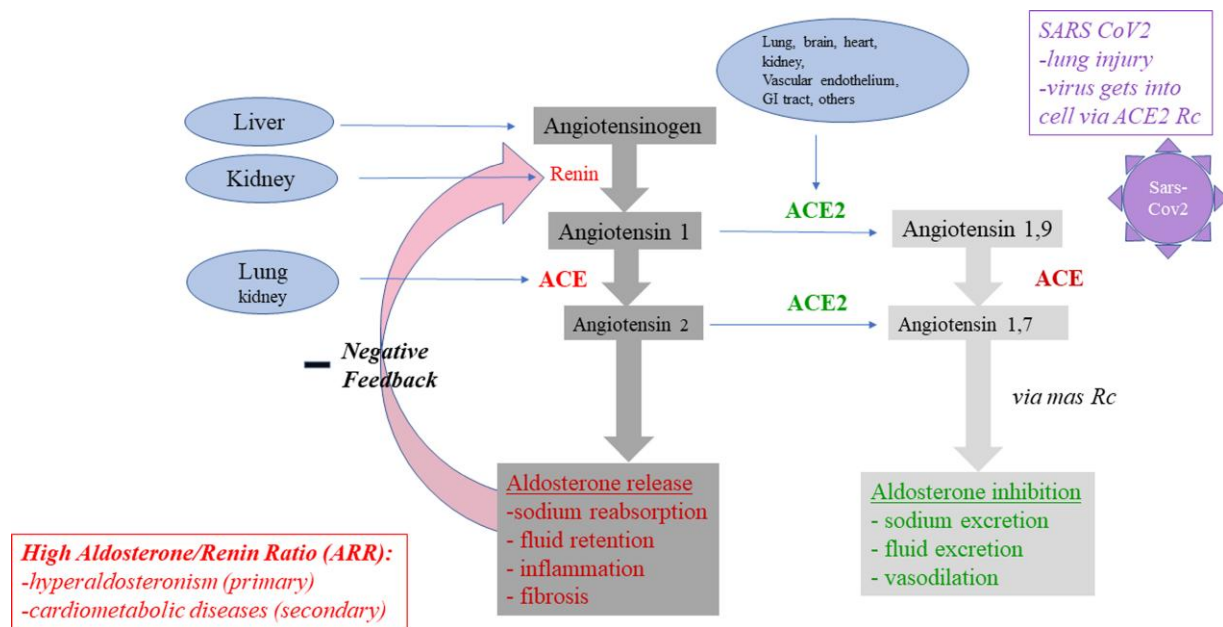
SARS CoV2
-lung injury
-virus gets into cell via ACE2 Rc

Lung, brain, heart, kidney, Vascular endothelium, GI tract, others

Liver

Kidney

Lung
kidney

Angiotensinogen

Renin

Angiotensin 1

ACE

Angiotensin 2

ACE2

Angiotensin 1,9

ACE2

Angiotensin 1,7

ACE

Sars-Cov2

— Negative Feedback

via mas Rc

Aldosterone release
-sodium reabsorption
- fluid retention
- inflammation
- fibrosis

Aldosterone inhibition
- sodium excretion
- fluid excretion
- vasodilation

High Aldosterone/Renin Ratio (ARR):
-hyperaldosteronism (primary)
-cardiometabolic diseases (secondary)